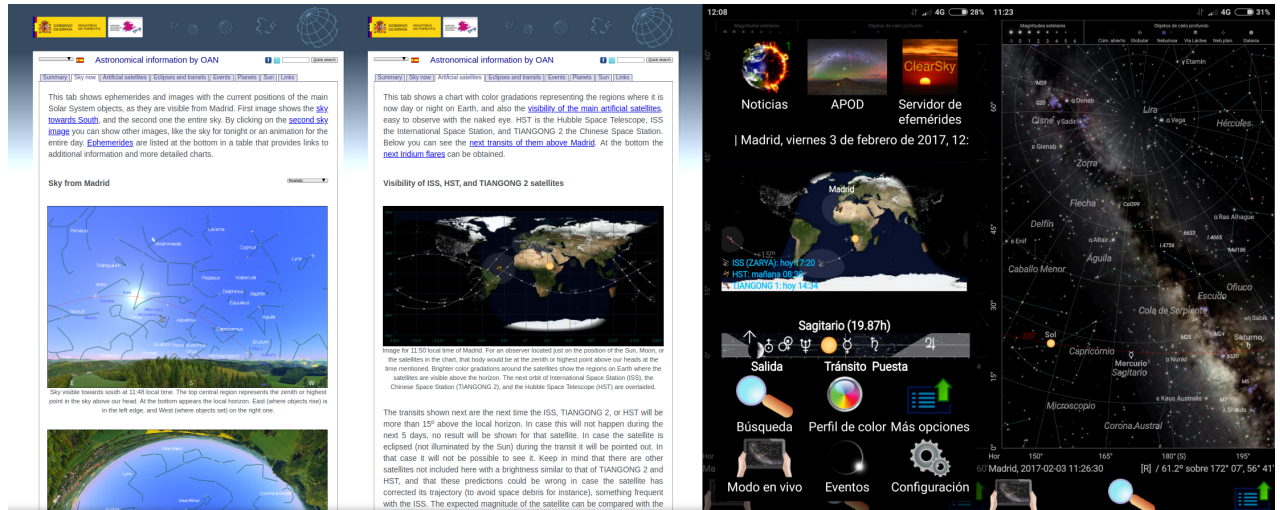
Astronomical information by OAN

Summary | Sky now | Artificial satellites | Eclipses and transits | Events | Planets | Sun | Links

This tab shows ephemerides and images with the current positions of the main Solar System objects, as they are visible from Madrid. First image shows the sky towards South, and the second one the entire sky. By clicking on the second sky image you can show other images, like the sky for tonight or an animation for the entire day. Ephemerides are listed at the bottom in a table that provides links to additional information and more detailed charts.

Sky from Madrid

Sky visible towards south at 11:48 local time. The top central region represents the zenith or highest point in the sky above our head. At the bottom appears the local horizon. East (where objects rise) is in the left edge, and West (where objects set) on the right one.

Astronomical information by OAN

Summary | Sky now | Artificial satellites | Eclipses and transits | Events | Planets | Sun | Links

This tab shows a chart with color gradations representing the regions where it is now day or night on Earth, and also the visibility of the main artificial satellites, easy to observe with the naked eye. HST is the Hubble Space Telescope, ISS the International Space Station, and TIANGONG 2 the Chinese Space Station. Below you can see the next transits of them above Madrid. At the bottom the next Iridium flares can be obtained.

Visibility of ISS, HST, and TIANGONG 2 satellites

Image for 11:50 local time of Madrid. For an observer located just on the position of the Sun, Moon, or the satellites in the chart, that body would be at the zenith or highest point above our heads at the time mentioned. Brighter color gradations around the satellites show the regions on Earth where the satellites are visible above the horizon. The next orbit of International Space Station (ISS), the Chinese Space Station (TIANGONG 2), and the Hubble Space Telescope (HST) are overlaided.

The transits shown next are the next time the ISS, TIANGONG 2, or HST will be more than 15º above the local horizon. In case this will not happen during the next 5 days, no result will be shown for that satellite. In case the satellite is eclipsed (not illuminated by the Sun) during the transit it will be pointed out. In that case it will not be possible to see it. Keep in mind that there are other satellites not included here with a brightness similar to that of TIANGONG 2 and HST, and that these predictions could be wrong in case the satellite has corrected its trajectory (to avoid space debris for instance), something frequent with the ISS. The expected magnitude of the satellite can be compared with the

12:08 4G 28%

Noticias | APOD | ClearSky Servidor de efemérides

| Madrid, viernes 3 de febrero de 2017, 12:

Madrid

ISS (ZARYA): hoy 17:20
HST: mañana 08:38
TIANGONG 1: hoy 14:34

Sagitario (19.87h)

Salida | Tránsito | Puesta

Búsqueda | Perfil de color | Más opciones

Modo en vivo | Eventos | Configuración

11:23 4G 31%

Magnitudes estelares | Objetos de cielo profundo

Lira | Cisne | Hércules | Zorra | Flecha | Delfín | Águila | Caballo Menor | Escudo | Ofiuco | Cola de Serpiente | Sol | Capricornio | Mercurio | Sagitario | Saturno | Microscopio | Corona Austral | Vega | Deneb | Sadira | Altair | Etamin

Madrid, 2017-02-03 11:26:30 | [R] / 61.2º sobre 172º 07', 56º 41'